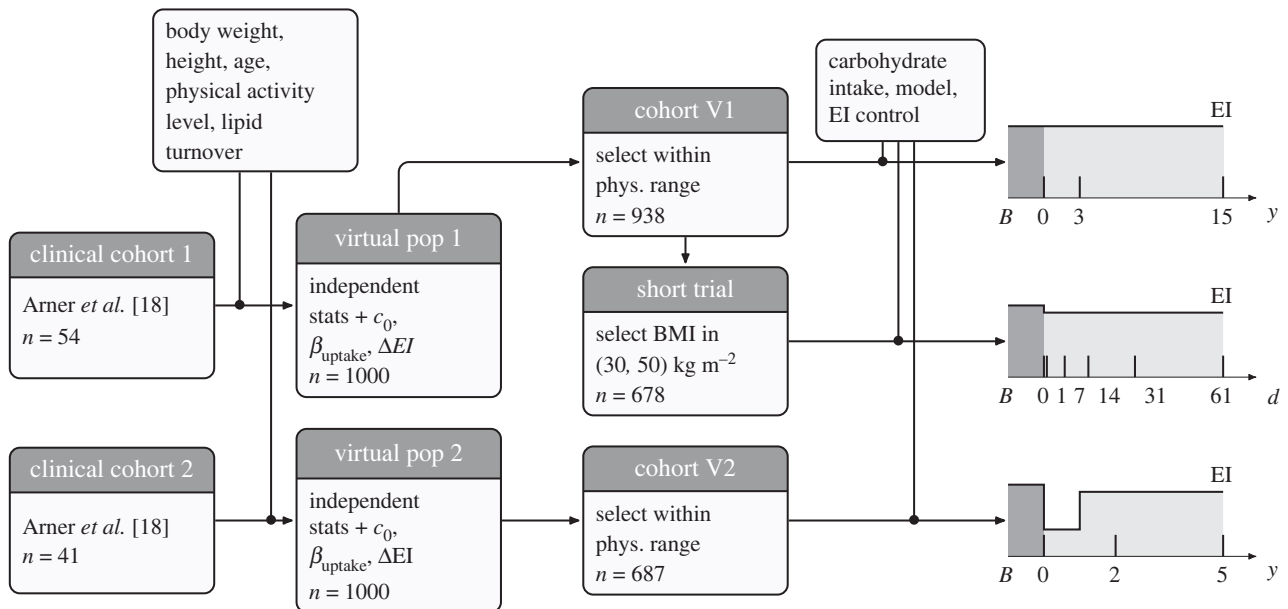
body weight, height, age, physical activity level, lipid turnover

clinical cohort 1

Arner *et al.* [18]
$n = 54$

clinical cohort 2

Arner *et al.* [18]
$n = 41$

virtual pop 1

independent stats + $c_0$, $\beta_{\text{uptake}}$, $\Delta EI$
$n = 1000$

virtual pop 2

independent stats + $c_0$, $\beta_{\text{uptake}}$, $\Delta$EI
$n = 1000$

cohort V1

select within phys. range
$n = 938$

short trial

select BMI in (30, 50) kg m$^{-2}$
$n = 678$

cohort V2

select within phys. range
$n = 687$

carbohydrate intake, model, EI control

EI

$B$ 0 3 15 $y$

EI

$B$ 0 1 7 14 31 61 $d$

EI

$B$ 0 2 5 $y$